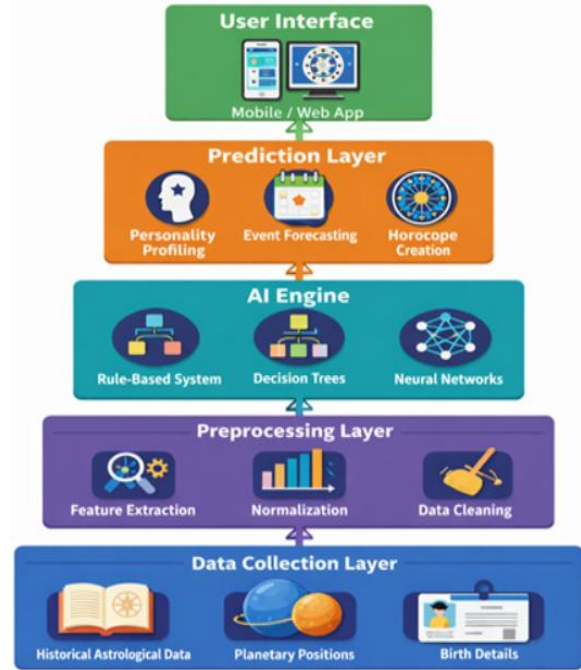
User Interface

Mobile / Web App

Prediction Layer

Personality Profiling

Event Forecasting

Horocope Creation

AI Engine

Rule-Based System

Decision Trees

Neural Networks

Preprocessing Layer

Feature Extraction

Normalization

Data Cleaning

Data Collection Layer

Historical Astrological Data

Planetary Positions

Birth Details